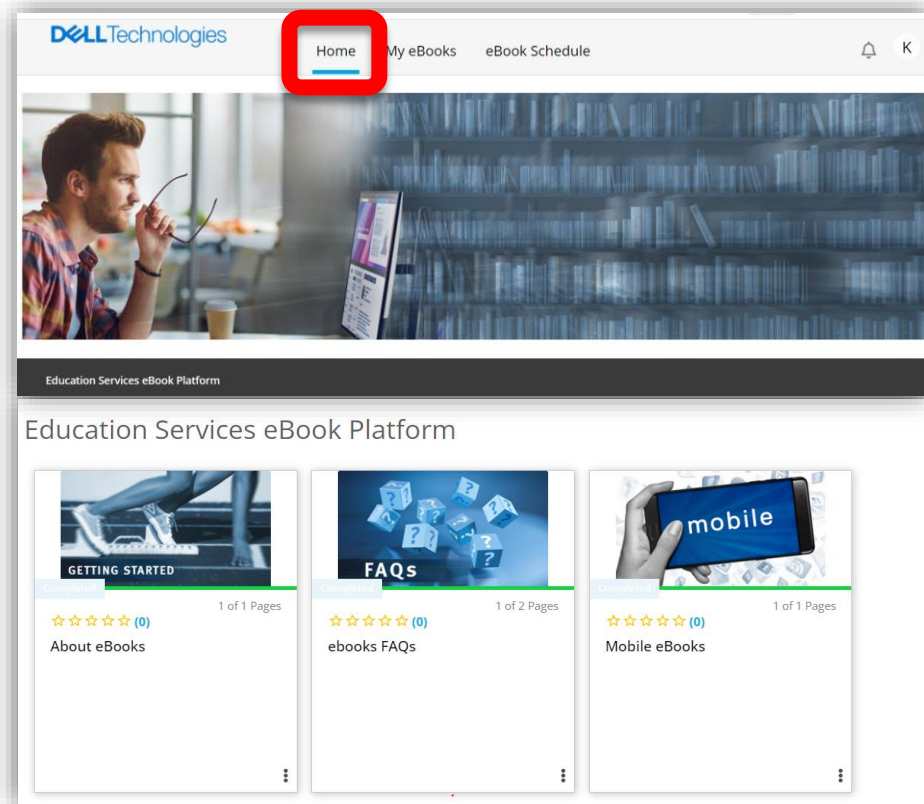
DELLTechnologies

Home My eBooks eBook Schedule

K

Education Services eBook Platform

Education Services eBook Platform

GETTING STARTED

Completed

1 of 1 Pages

☆☆☆☆☆ (0)

About eBooks

FAQs

Completed

1 of 2 Pages

☆☆☆☆☆ (0)

ebooks FAQs

mobile

Completed

1 of 1 Pages

☆☆☆☆☆ (0)

Mobile eBooks